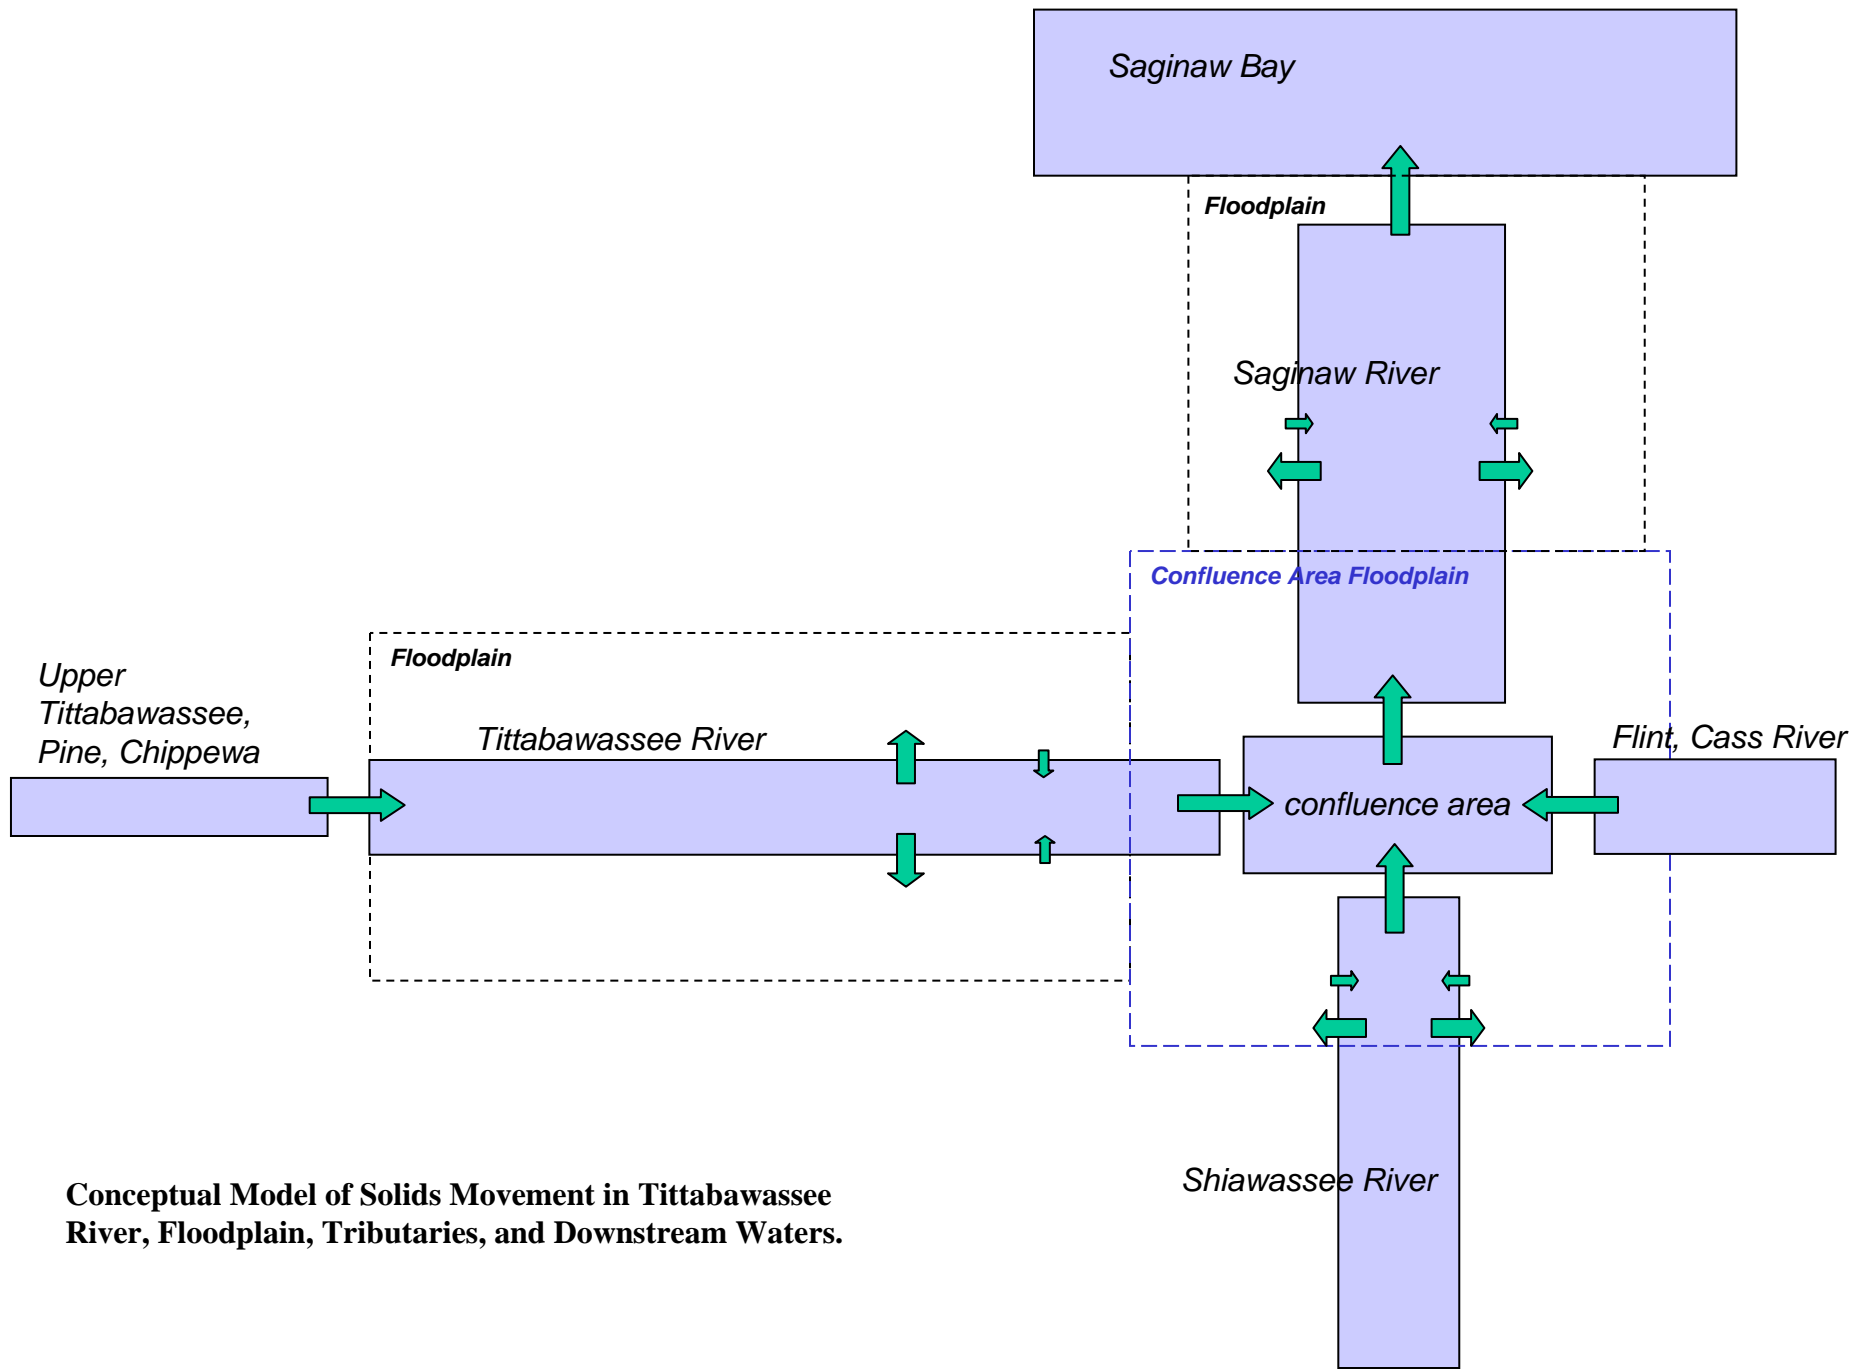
Saginaw Bay

Floodplain

Saginaw River

Confluence Area Floodplain

Floodplain

Upper Tittabawassee, Pine, Chippewa

Tittabawassee River

confluence area

Flint, Cass River

Shiawassee River

Conceptual Model of Solids Movement in Tittabawassee River, Floodplain, Tributaries, and Downstream Waters.